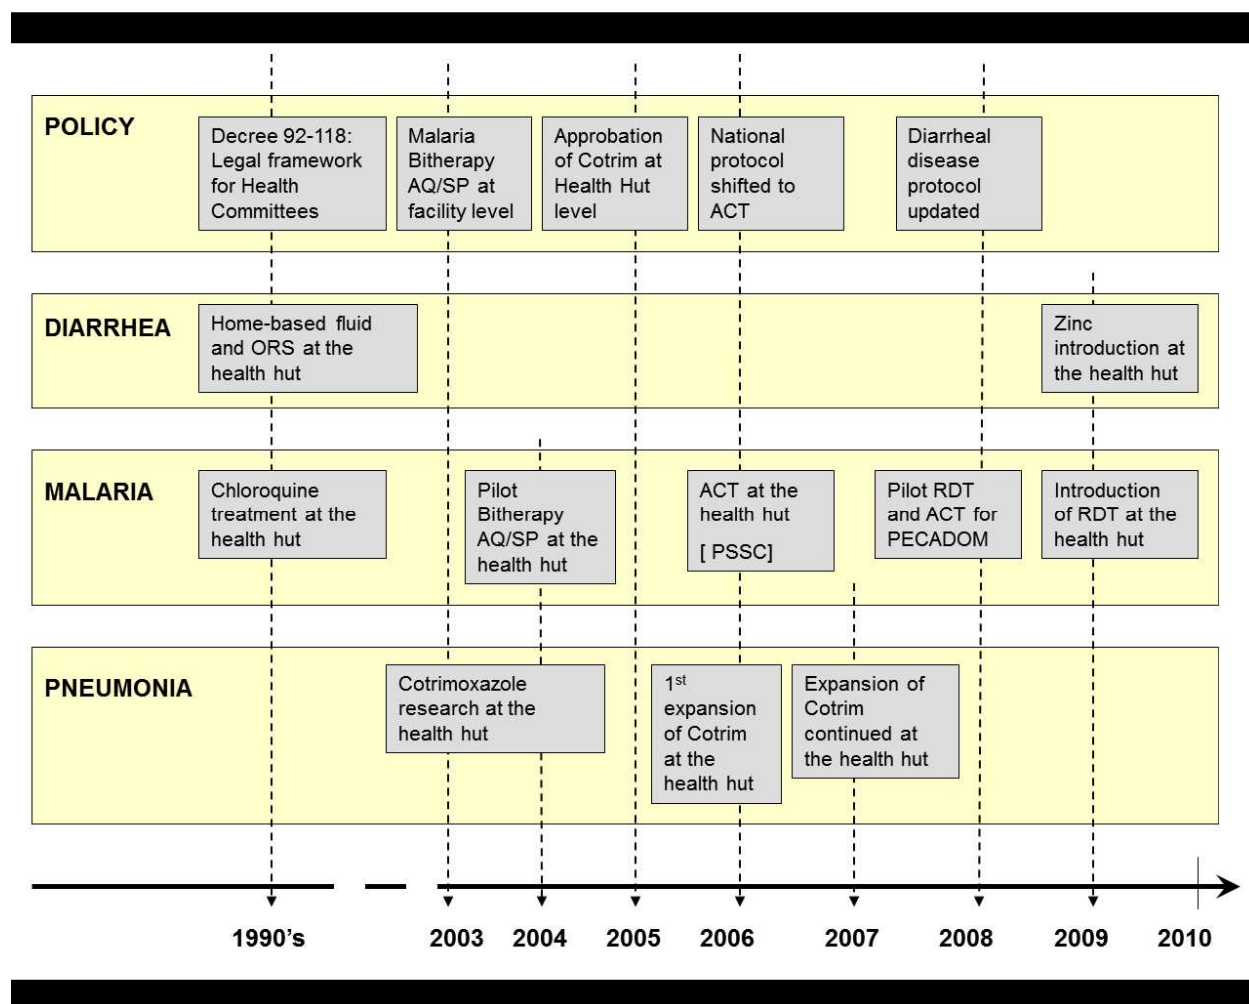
POLICY

Decree 92-118: Legal framework for Health Committees

Malaria Bitherapy AQ/SP at facility level

Approbation of Cotrim at Health Hut level

National protocol shifted to ACT

Diarrheal disease protocol updated

DIARRHEA

Home-based fluid and ORS at the health hut

Zinc introduction at the health hut

MALARIA

Chloroquine treatment at the health hut

Pilot Bitherapy AQ/SP at the health hut

ACT at the health hut

[ PSSC]

Pilot RDT and ACT for PECADOM

Introduction of RDT at the health hut

PNEUMONIA

Cotrimoxazole research at the health hut

1$^{st}$ expansion of Cotrim at the health hut

Expansion of Cotrim continued at the health hut

1990's 2003 2004 2005 2006 2007 2008 2009 2010